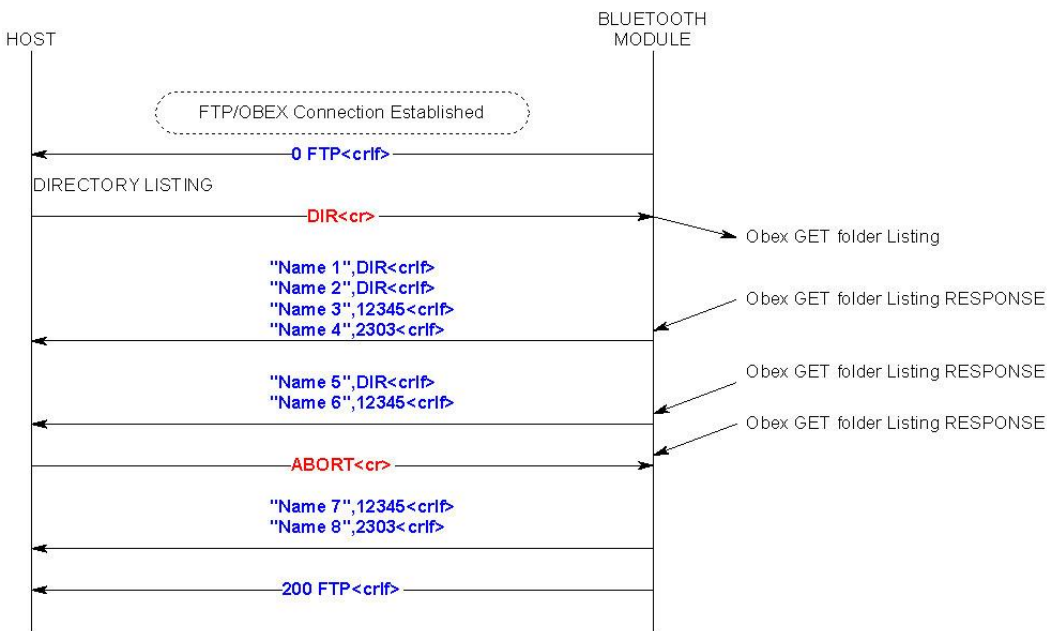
HOST

BLUETOOTH MODULE

FTP/OBEX Connection Established

0 FTP<crlf>

DIRECTORY LISTING

DIR<cr>

Obex GET folder Listing

"Name 1",DIR<crlf>
"Name 2",DIR<crlf>
"Name 3",12345<crlf>
"Name 4",2303<crlf>

Obex GET folder Listing RESPONSE

"Name 5",DIR<crlf>
"Name 6",12345<crlf>

Obex GET folder Listing RESPONSE

Obex GET folder Listing RESPONSE

ABORT<cr>

"Name 7",12345<crlf>
"Name 8",2303<crlf>

200 FTP<crlf>